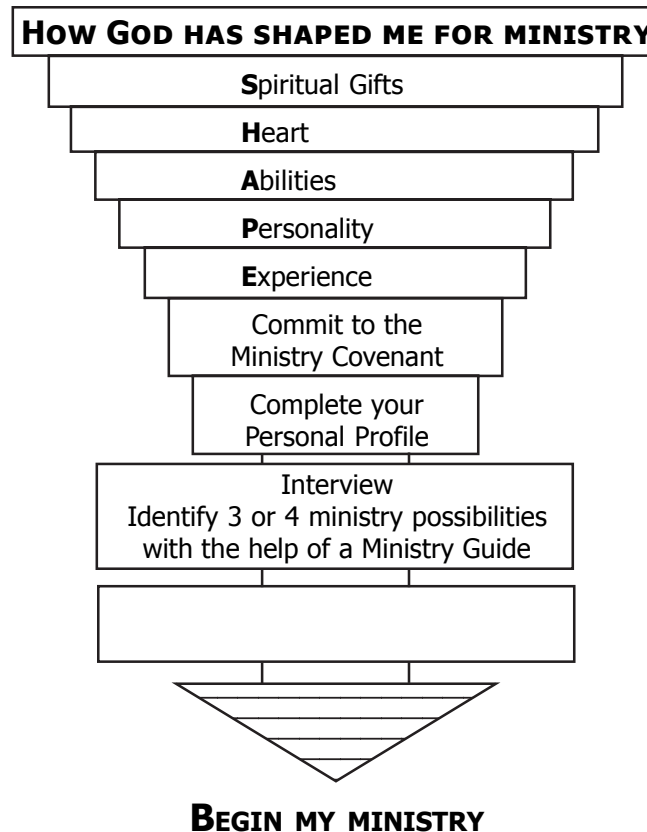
How God has shaped me for ministry

Spiritual Gifts

Heart

Abilities

Personality

Experience

Commit to the Ministry Covenant

Complete your Personal Profile

Interview
Identify 3 or 4 ministry possibilities with the help of a Ministry Guide

Begin my ministry